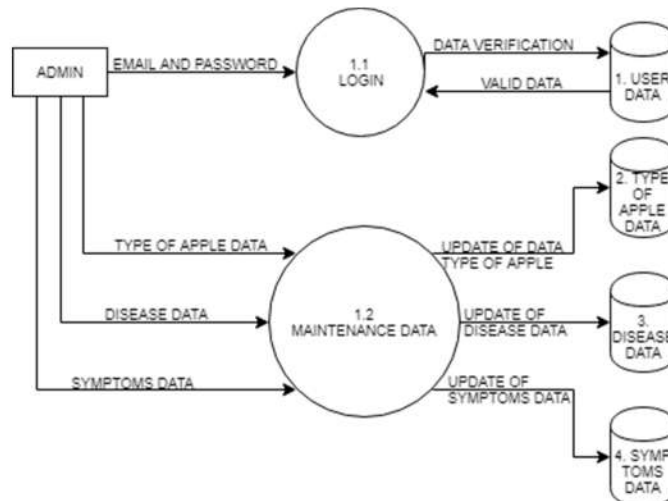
ADMIN

EMAIL AND PASSWORD

1.1
LOGIN

DATA VERIFICATION

VALID DATA

1. USER
DATA

2. TYPE
OF
APPLE
DATA

TYPE OF APPLE DATA

UPDATE OF DATA
TYPE OF APPLE

DISEASE DATA

1.2
MAINTENANCE DATA

UPDATE OF
DISEASE DATA

3.
DISEAS
DATA

SYMPTOMS DATA

UPDATE OF
SYMPTOMS DATA

4. SYMP
TOMS
DATA